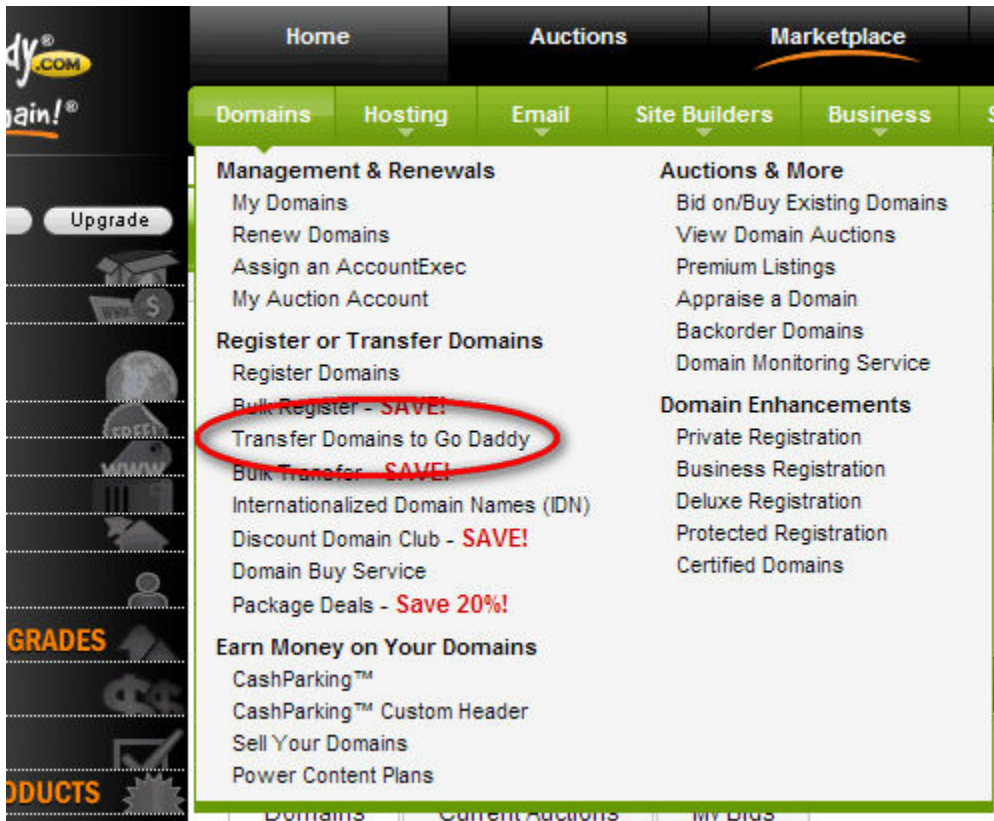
dy® .COM
ain!®

Home | Auctions | Marketplace

Domains | Hosting | Email | Site Builders | Business

Upgrade

Management & Renewals
My Domains
Renew Domains
Assign an AccountExec
My Auction Account

Register or Transfer Domains
Register Domains
Bulk Register - SAVE!
Transfer Domains to Go Daddy
Bulk Transfer - SAVE!
Internationalized Domain Names (IDN)
Discount Domain Club - SAVE!
Domain Buy Service
Package Deals - Save 20%!

Earn Money on Your Domains
CashParking™
CashParking™ Custom Header
Sell Your Domains
Power Content Plans

Auctions & More
Bid on/Buy Existing Domains
View Domain Auctions
Premium Listings
Appraise a Domain
Backorder Domains
Domain Monitoring Service

Domain Enhancements
Private Registration
Business Registration
Deluxe Registration
Protected Registration
Certified Domains

GRADES

ODUCTS

Domains | Current Auctions | My Bids